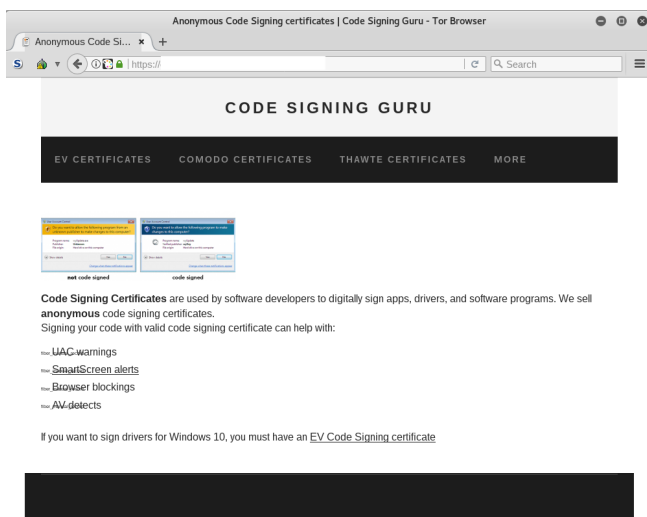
Anonymous Code Signing certificates | Code Signing Guru - Tor Browser

Anonymous Code Si... × +

https://

Search

CODE SIGNING GURU

EV CERTIFICATES COMODO CERTIFICATES THAWTE CERTIFICATES MORE

not code signed

code signed

**Code Signing Certificates** are used by software developers to digitally sign apps, drivers, and software programs. We sell **anonymous** code signing certificates.
Signing your code with valid code signing certificate can help with:

UAC warnings

SmartScreen alerts

Browser blockings

AV detects

If you want to sign drivers for Windows 10, you must have an EV Code Signing certificate